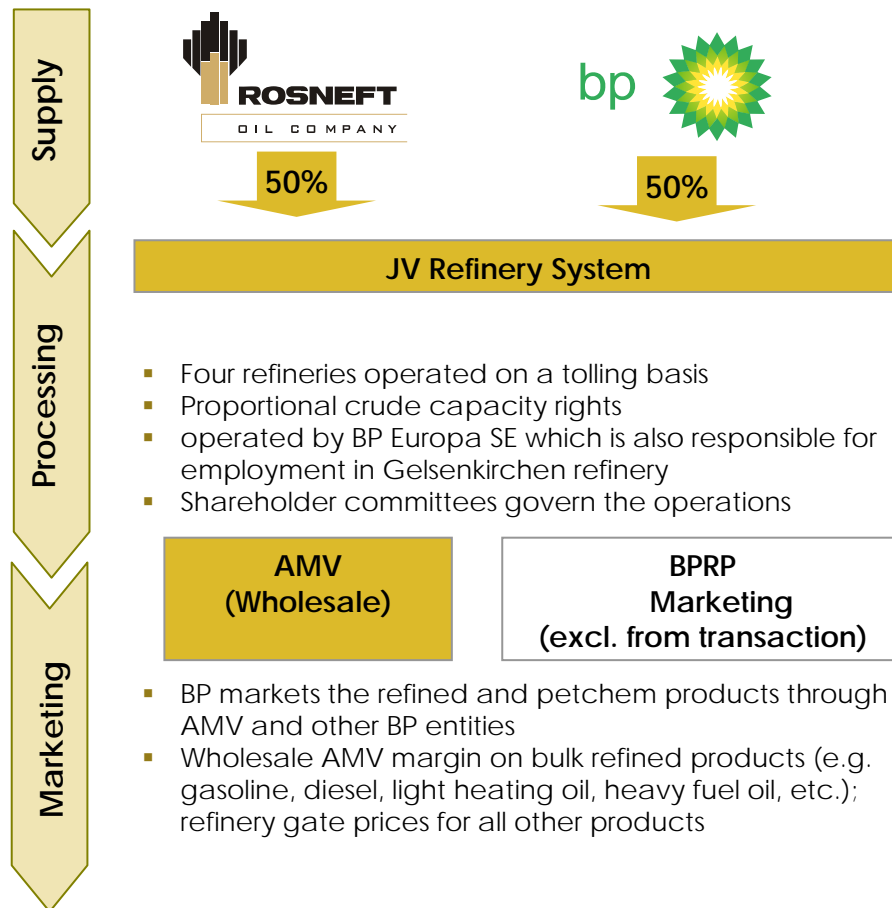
Supply

ROSNEFT
OIL COMPANY

bp

50%

50%

JV Refinery System

Processing

- Four refineries operated on a tolling basis
- Proportional crude capacity rights
- operated by BP Europa SE which is also responsible for employment in Gelsenkirchen refinery
- Shareholder committees govern the operations

AMV (Wholesale)

BPRP Marketing (excl. from transaction)

Marketing

- BP markets the refined and petchem products through AMV and other BP entities
- Wholesale AMV margin on bulk refined products (e.g. gasoline, diesel, light heating oil, heavy fuel oil, etc.); refinery gate prices for all other products